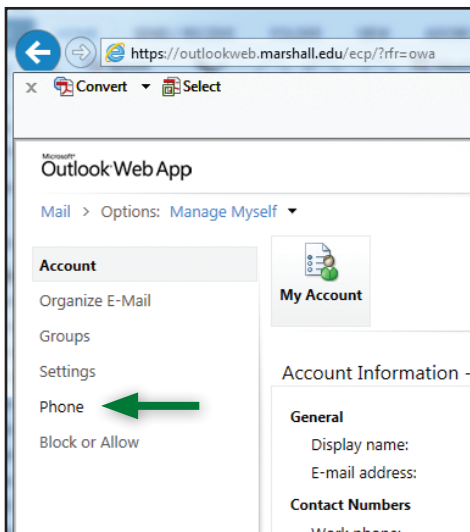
https://outlookweb.marshall.edu/ecp/?rfr=owa

x Convert ▾ Select

Microsoft
Outlook Web App

Mail > Options: Manage Myself ▾

Account
Organize E-Mail
Groups
Settings
Phone
Block or Allow

My Account

Account Information -

General
Display name:
E-mail address:

Contact Numbers
Work phone: